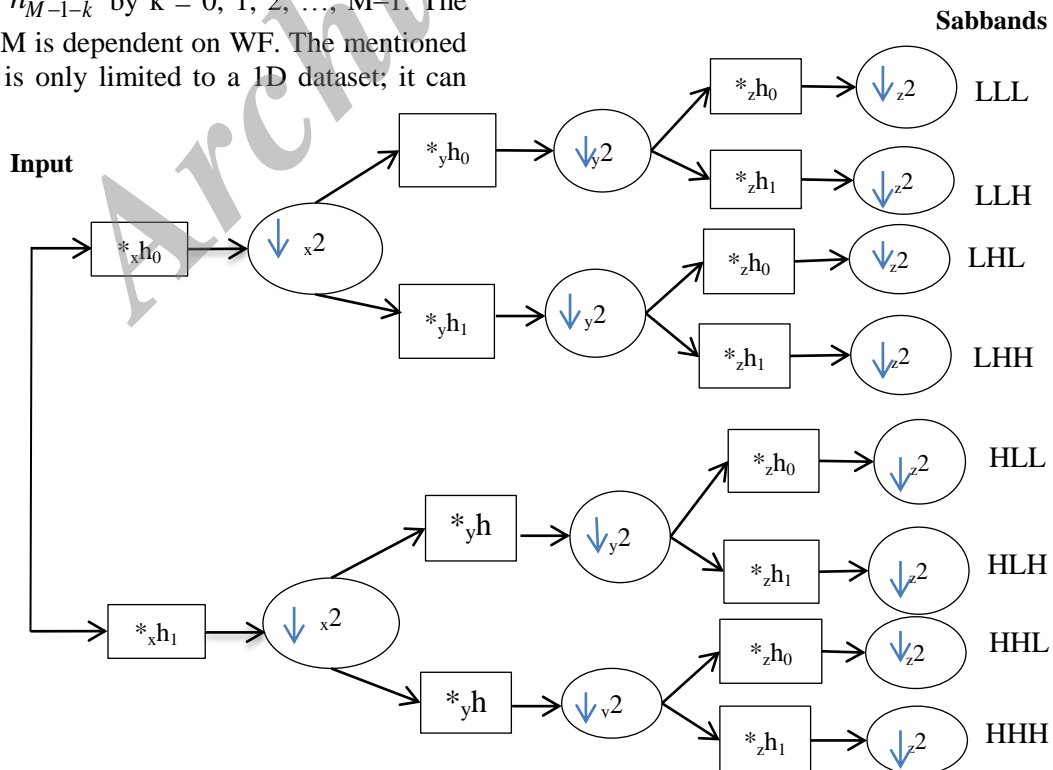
$h_{M-1-k}$ by k = 0, 1, 2, …, M–1. The M is dependent on WF. The mentioned is only limited to a 1D dataset; it can

Archive

Sabbands

Input

$*_x h_0$

$\downarrow_x 2$

$*_y h_0$

$\downarrow_y 2$

$*_z h_0$

$\downarrow_z 2$

LLL

$*_z h_1$

$\downarrow_z 2$

LLH

$*_y h_1$

$\downarrow_y 2$

$*_z h_0$

$\downarrow_z 2$

LHL

$*_z h_1$

$\downarrow_z 2$

LHH

$*_x h_1$

$\downarrow_x 2$

$*_y h$

$\downarrow_y 2$

$*_z h_0$

$\downarrow_z 2$

HLL

$*_z h_1$

$\downarrow_z 2$

HLH

$*_y h$

$\downarrow_v 2$

$*_z h_0$

$\downarrow_z 2$

HHL

$*_z h_1$

$\downarrow_z 2$

HHH